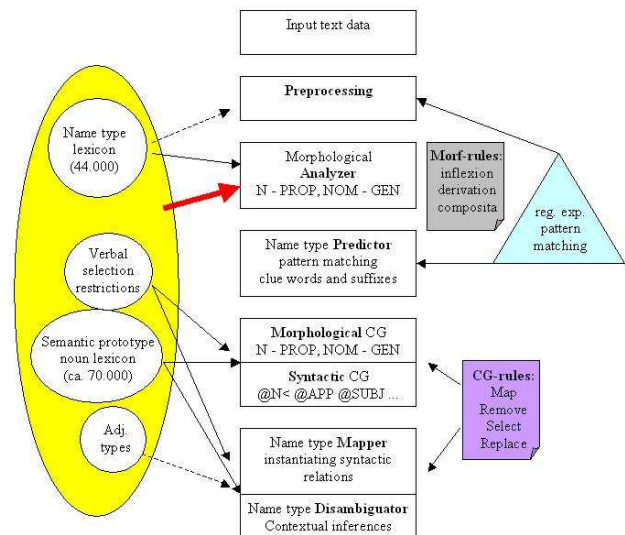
Input text data

Preprocessing

Name type lexicon (44.000)

Morphological Analyzer
N - PROP, NOM - GEN

Morf-rules:
inflexion
derivation
composita

reg. exp. pattern matching

Verbal selection restrictions

Name type Predictor
pattern matching
clue words and suffixes

Semantic prototype noun lexicon (ca. 70.000)

Morphological CG
N - PROP, NOM - GEN

Syntactic CG
@N< @APP @SUBJ ...

CG-rules:
Map
Remove
Select
Replace

Adj. types

Name type Mapper
instantiating syntactic relations

Name type Disambiguator
Contextual inferences